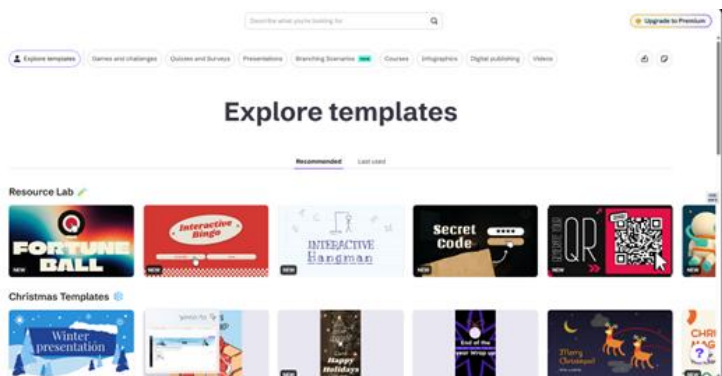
Describe what you're looking for

Upgrade to Premium

Explore templates | Games and challenges | Quizzes and Surveys | Presentations | Branching Scenarios NEW | Courses | Infographics | Digital publishing | Videos

Explore templates

Recommended | Last used

Resource Lab

FORTUNE BALL
NEW

Interactive Bingo
NEW

INTERACTIVE Hangman
NEW

Secret Code
NEW

QR
NEW

Christmas Templates

Winter presentation

Happy Holidays

End of the year Wrap up

Merry Christmas!